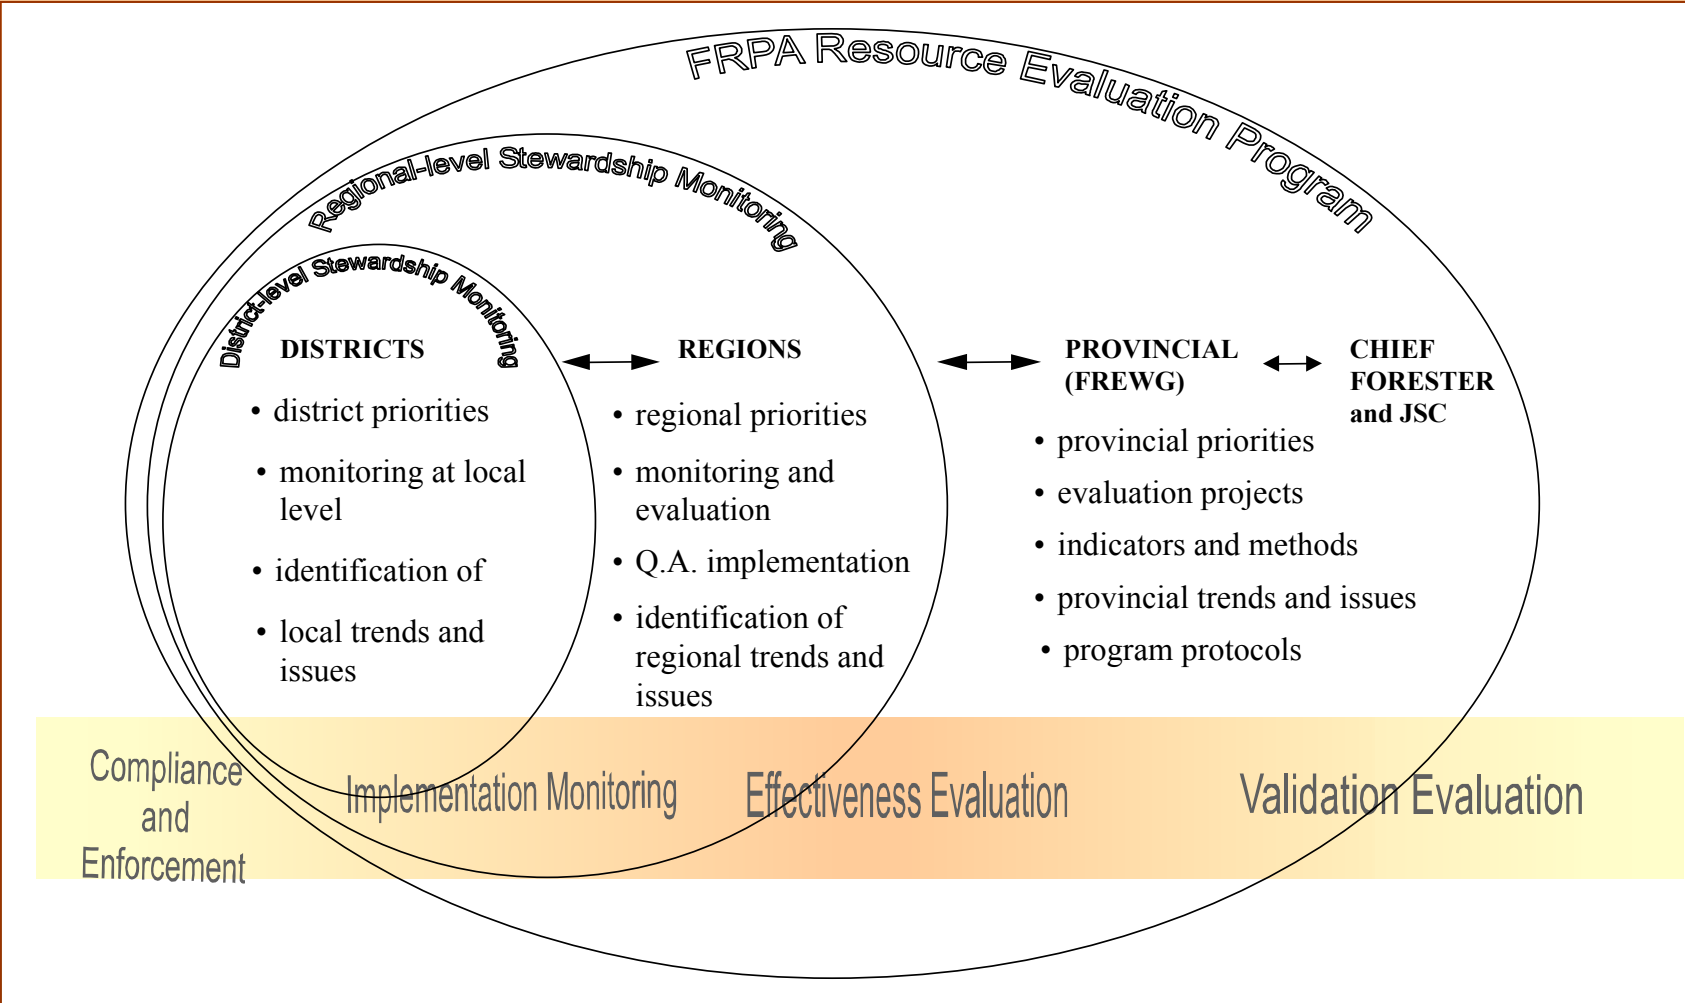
FRPA Resource Evaluation Program

Regional-level Stewardship Monitoring

District-level Stewardship Monitoring

DISTRICTS

• district priorities

• monitoring at local level

• identification of

• local trends and issues

REGIONS

• regional priorities

• monitoring and evaluation

• Q.A. implementation

• identification of regional trends and issues

PROVINCIAL (FREWG)

• provincial priorities

• evaluation projects

• indicators and methods

• provincial trends and issues

• program protocols

CHIEF FORESTER and JSC

Compliance and Enforcement

Implementation Monitoring

Effectiveness Evaluation

Validation Evaluation